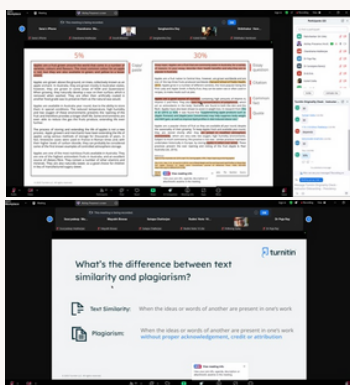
5%

30%

What's the difference between text similarity and plagiarism?

turnitin

Text Similarity: When the ideas or words of another are present in one's work

Plagiarism: When the ideas or words of another are present in one's work without proper acknowledgement, credit or attribution